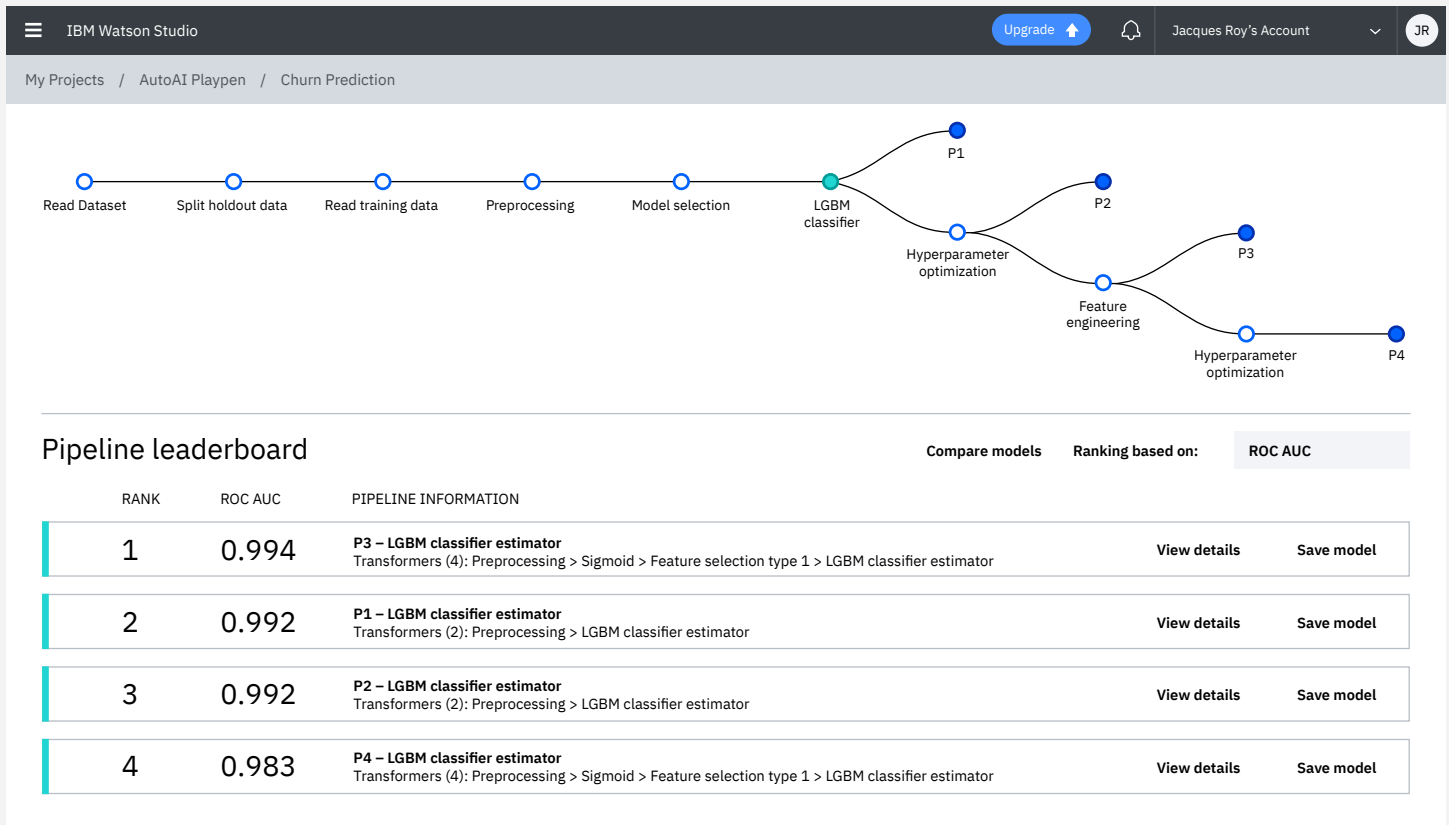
IBM Watson Studio

Upgrade

Jacques Roy's Account

JR

My Projects / AutoAI Playpen / Churn Prediction

P1

Read Dataset

Split holdout data

Read training data

Preprocessing

Model selection

LGBM classifier

P2

Hyperparameter optimization

P3

Feature engineering

Hyperparameter optimization

P4

Pipeline leaderboard

Compare models

Ranking based on:

ROC AUC

| RANK | ROC AUC | PIPELINE INFORMATION | | |
|---|---|---|---|---|
| 1 | 0.994 | **P3 – LGBM classifier estimator** Transformers (4): Preprocessing > Sigmoid > Feature selection type 1 > LGBM classifier estimator | View details | Save model |
| 2 | 0.992 | **P1 – LGBM classifier estimator** Transformers (2): Preprocessing > LGBM classifier estimator | View details | Save model |
| 3 | 0.992 | **P2 – LGBM classifier estimator** Transformers (2): Preprocessing > LGBM classifier estimator | View details | Save model |
| 4 | 0.983 | **P4 – LGBM classifier estimator** Transformers (4): Preprocessing > Sigmoid > Feature selection type 1 > LGBM classifier estimator | View details | Save model |